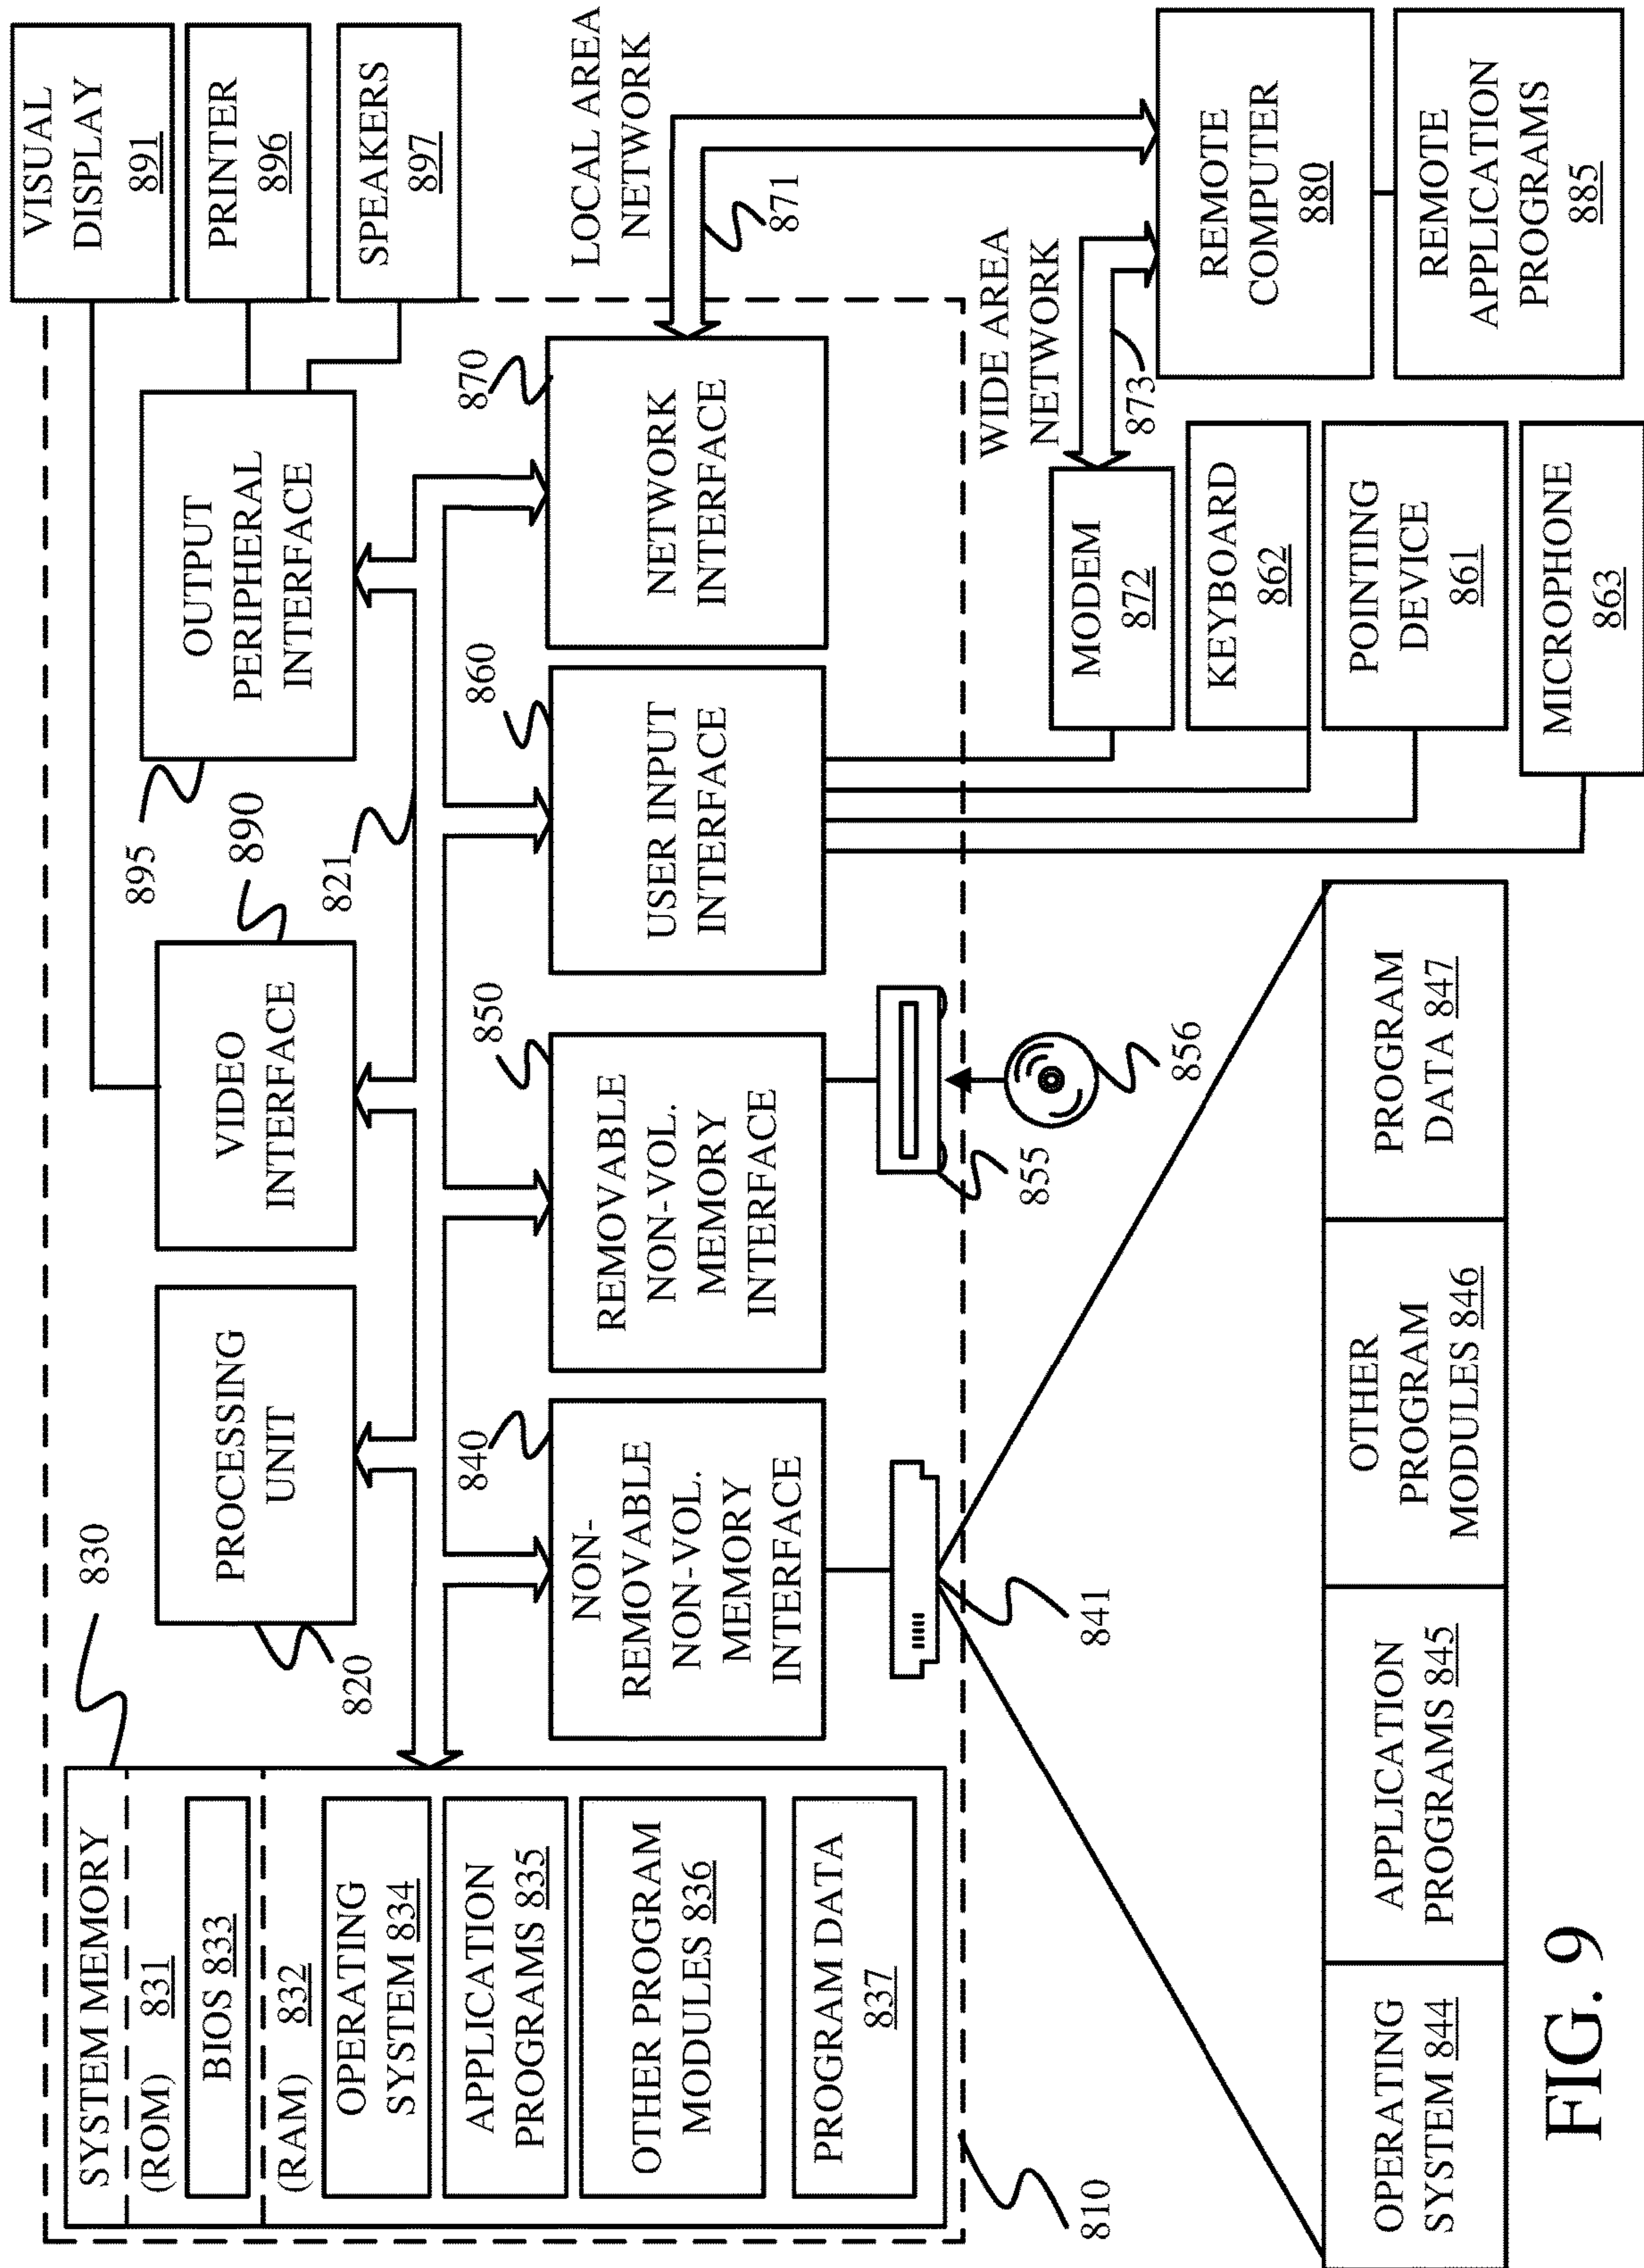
VISUAL DISPLAY 891

PRINTER 896

SPEAKERS 897

LOCAL AREA NETWORK

871

REMOTE COMPUTER 880

REMOTE APPLICATION PROGRAMS 885

OUTPUT PERIPHERAL INTERFACE

870

NETWORK INTERFACE

WIDE AREA NETWORK

873

MODEM 872

KEYBOARD 862

POINTING DEVICE 861

MICROPHONE 863

895

890

821

860

USER INPUT INTERFACE

VIDEO INTERFACE

850

REMOVABLE NON-VOL. MEMORY INTERFACE

856

855

PROGRAM DATA 847

OTHER PROGRAM MODULES 846

APPLICATION PROGRAMS 845

OPERATING SYSTEM 844

PROCESSING UNIT

830

840

NON-REMOVABLE NON-VOL. MEMORY INTERFACE

841

820

SYSTEM MEMORY

(ROM) 831

BIOS 833

(RAM) 832

OPERATING SYSTEM 834

APPLICATION PROGRAMS 835

OTHER PROGRAM MODULES 836

PROGRAM DATA 837

810

FIG. 9